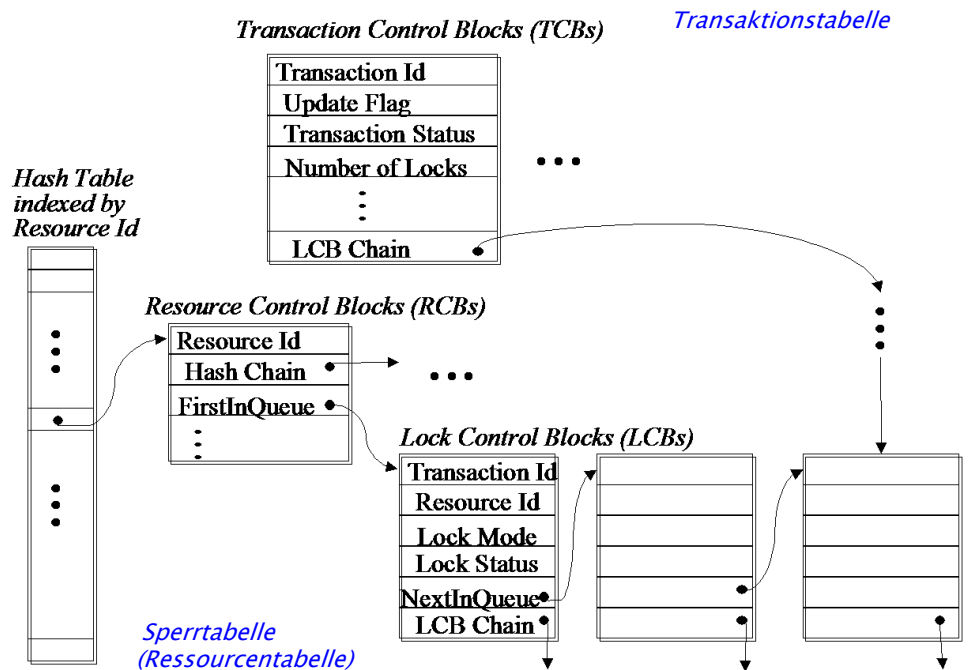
Transaction Control Blocks (TCBs)

Transaktionstabelle

Transaction Id
Update Flag
Transaction Status
Number of Locks
⋮
LCB Chain

...

Hash Table indexed by Resource Id

Resource Control Blocks (RCBs)

Resource Id
Hash Chain
FirstInQueue
⋮

...

Lock Control Blocks (LCBs)

Transaction Id
Resource Id
Lock Mode
Lock Status
NextInQueue
LCB Chain

Sperrtabelle
(Ressourcentabelle)